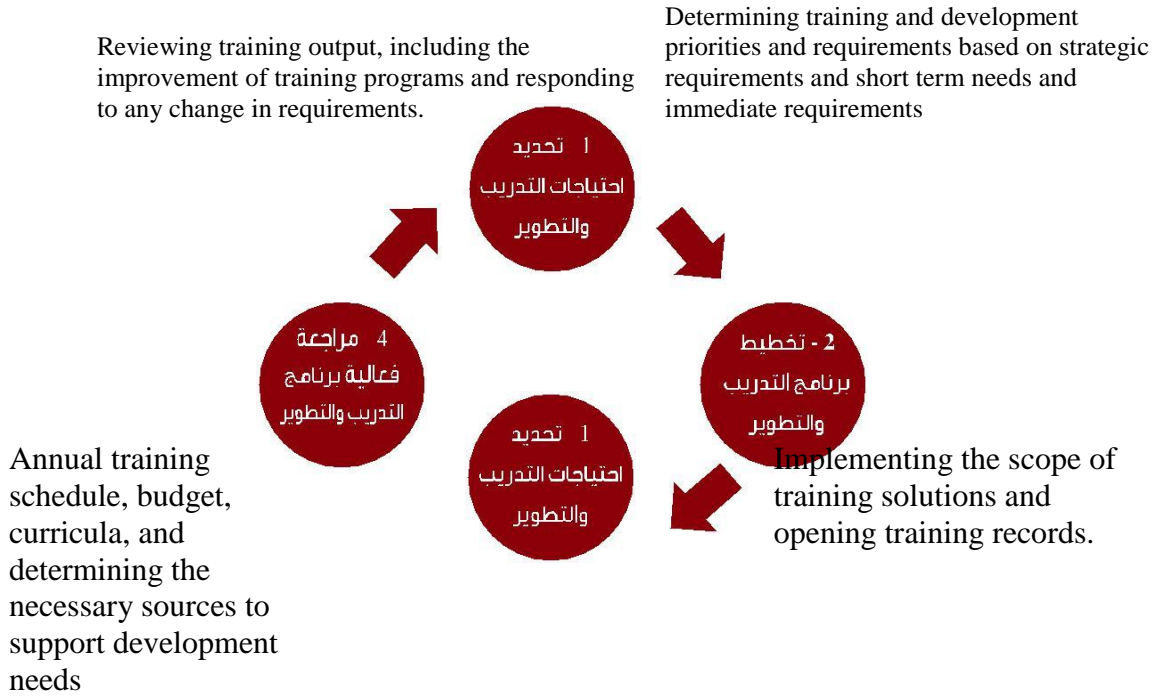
Reviewing training output, including the improvement of training programs and responding to any change in requirements.

Determining training and development priorities and requirements based on strategic requirements and short term needs and immediate requirements

1 تحديد احتياجات التدريب والتطوير

2 - تخطيط برنامج التدريب والتطوير

4 مراجعة فعالية برنامج التدريب والتطوير

1 تحديد احتياجات التدريب والتطوير

Annual training schedule, budget, curricula, and determining the necessary sources to support development needs

Implementing the scope of training solutions and opening training records.